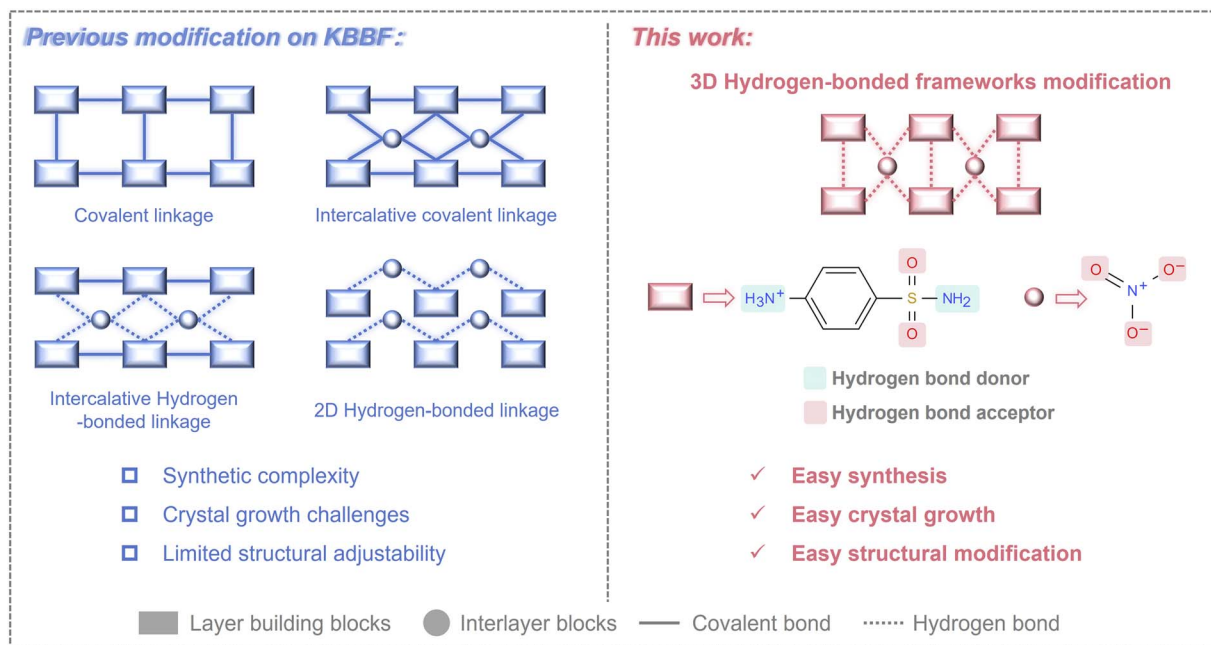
Previous modification on KBBF:

Covalent linkage

Intercalative covalent linkage

Intercalative Hydrogen -bonded linkage

2D Hydrogen-bonded linkage

□ Synthetic complexity
□ Crystal growth challenges
□ Limited structural adjustability

This work:

3D Hydrogen-bonded frameworks modification

$H_3N^+$ O S O $NH_2$

O $N^+$ $O^-$ $O^-$

Hydrogen bond donor
Hydrogen bond acceptor

✓ Easy synthesis
✓ Easy crystal growth
✓ Easy structural modification

Layer building blocks   Interlayer blocks   Covalent bond   Hydrogen bond